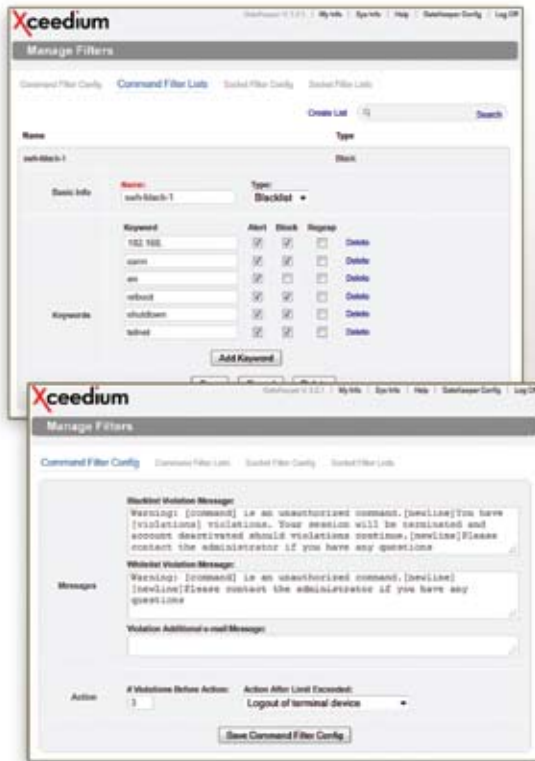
Xceedium

GateKeeper V 3.5.1 | My Info | Sys Info | Help | GateKeeper Config | Log Off

Manage Filters

Command Filter Config Command Filter Lists Socket Filter Config Socket Filter Lists

Create List Search

Name Type

ssh-black-1 Black

Basic Info Name: ssh-black-1 Type: Blacklist

| | Keyword | Alert | Block | Regexp | |
|---|---|---|---|---|---|
| Keywords | 192.168. | ☑ | ☑ | ☐ | Delete |
| | sserm | ☑ | ☑ | ☐ | Delete |
| | im | ☑ | ☐ | ☐ | Delete |
| | reboot | ☑ | ☑ | ☐ | Delete |
| | shutdown | ☑ | ☑ | ☐ | Delete |
| | telnet | ☑ | ☑ | ☐ | Delete |

Add Keyword

Xceedium

GateKeeper V 3.5.1 | My Info | Sys Info | Help | GateKeeper Config | Log Off

Manage Filters

Command Filter Config Command Filter Lists Socket Filter Config Socket Filter Lists

Messages

Blacklist Violation Message:
Warning: [command] is an unauthorized command.[newline]You have [violations] violations. Your session will be terminated and account deactivated should violations continue.[newline]Please contact the administrator if you have any questions

Whitelist Violation Message:
Warning: [command] is an unauthorized command.[newline] [newline]Please contact the administrator if you have any questions

Violation Additional e-mail Message:

Action

# Violations Before Action: 3

Action After Limit Exceeded: Logout of terminal device

Save Command Filter Config